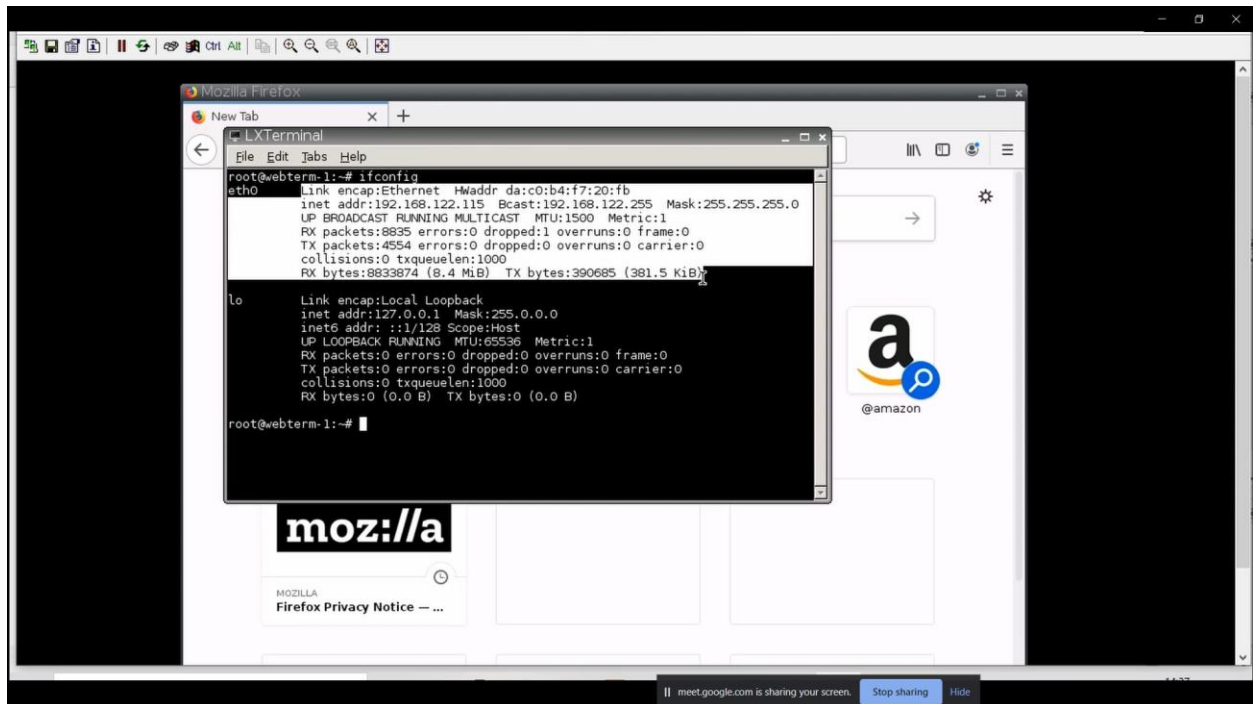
Ctrl Alt

Mozilla Firefox

New Tab

LXTerminal

File Edit Tabs Help

root@webterm-1:~# ifconfig
eth0      Link encap:Ethernet  HWaddr da:c0:b4:f7:20:fb
          inet addr:192.168.122.115  Bcast:192.168.122.255  Mask:255.255.255.0
          UP BROADCAST RUNNING MULTICAST  MTU:1500  Metric:1
          RX packets:8835 errors:0 dropped:1 overruns:0 frame:0
          TX packets:4554 errors:0 dropped:0 overruns:0 carrier:0
          collisions:0 txqueuelen:1000
          RX bytes:8833874 (8.4 MiB)  TX bytes:390685 (381.5 KiB)

lo        Link encap:Local Loopback
          inet addr:127.0.0.1  Mask:255.0.0.0
          inet6 addr: ::1/128 Scope:Host
          UP LOOPBACK RUNNING  MTU:65536  Metric:1
          RX packets:0 errors:0 dropped:0 overruns:0 frame:0
          TX packets:0 errors:0 dropped:0 overruns:0 carrier:0
          collisions:0 txqueuelen:1000
          RX bytes:0 (0.0 B)  TX bytes:0 (0.0 B)

root@webterm-1:~#

a

@amazon

moz://a

MOZILLA
Firefox Privacy Notice — ...

meet.google.com is sharing your screen. Stop sharing Hide